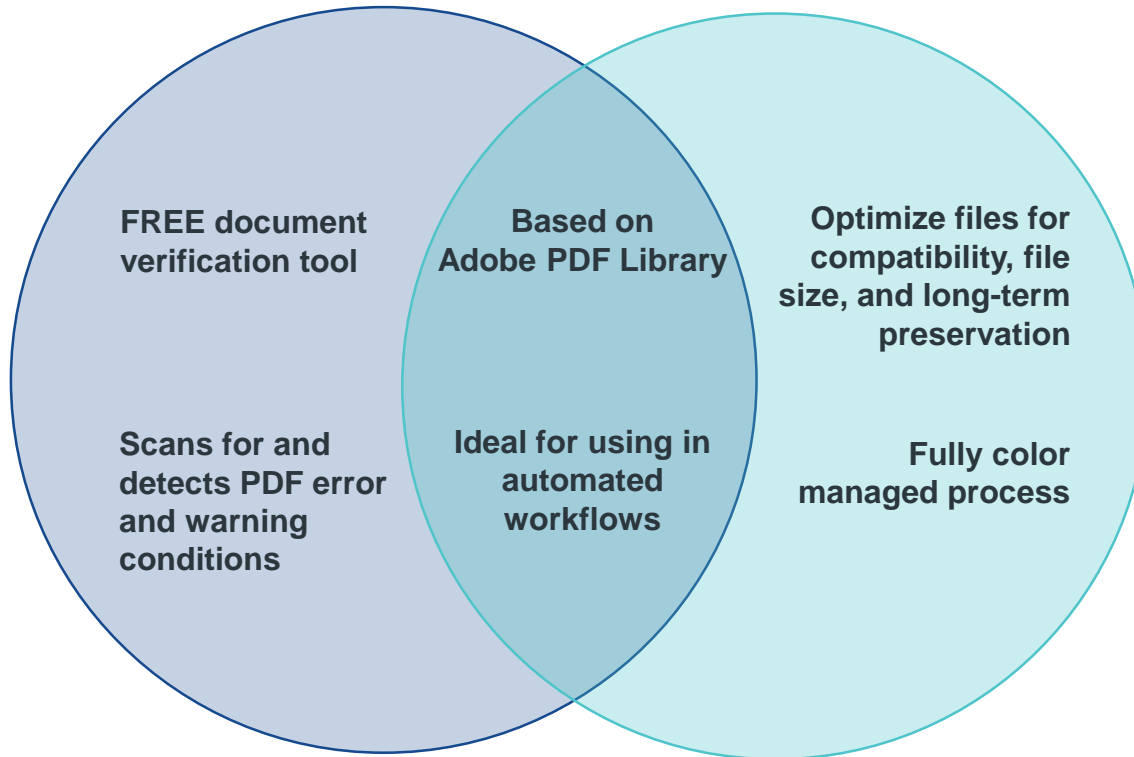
FREE document verification tool

Scans for and detects PDF error and warning conditions

Based on Adobe PDF Library

Ideal for using in automated workflows

Optimize files for compatibility, file size, and long-term preservation

Fully color managed process